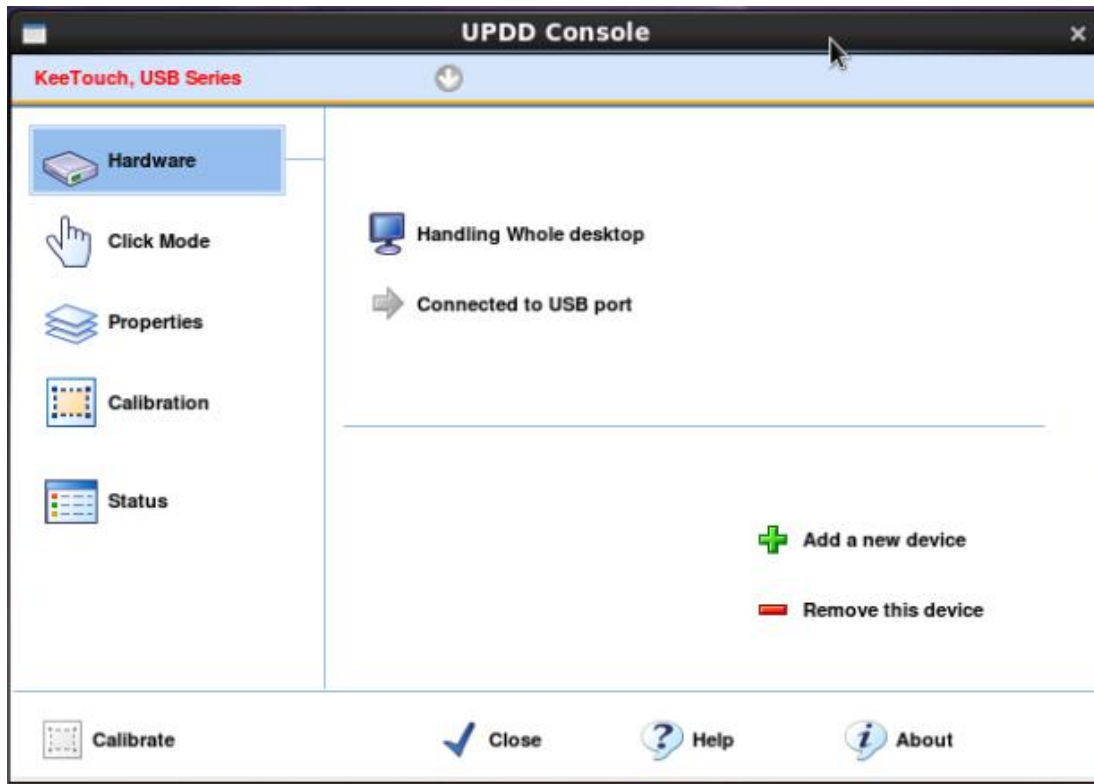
UPDD Console

KeeTouch, USB Series

Hardware

Click Mode

Properties

Calibration

Status

Handling Whole desktop

Connected to USB port

Add a new device

Remove this device

Calibrate

Close

Help

About